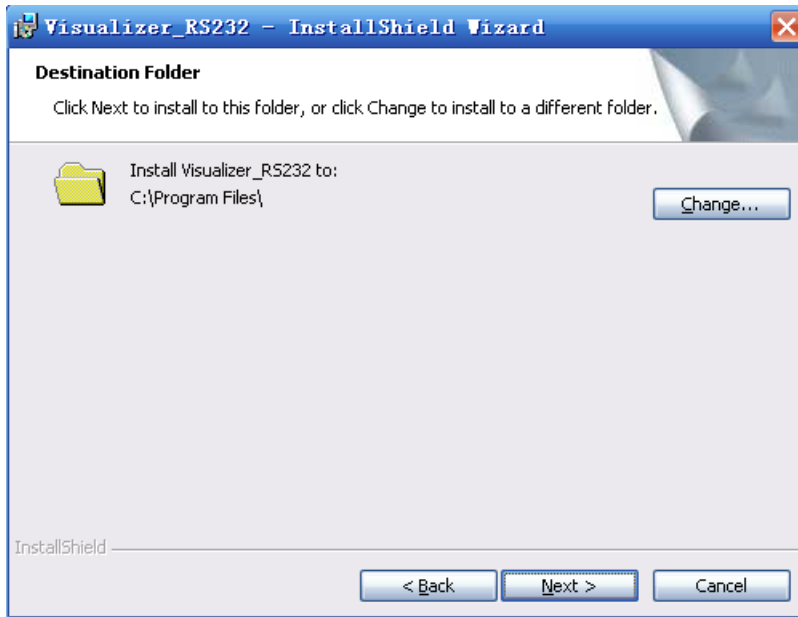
Visualizer_RS232 - InstallShield Wizard

Destination Folder

Click Next to install to this folder, or click Change to install to a different folder.

Install Visualizer_RS232 to:
C:\Program Files\

Change...

InstallShield

< Back

Next >

Cancel